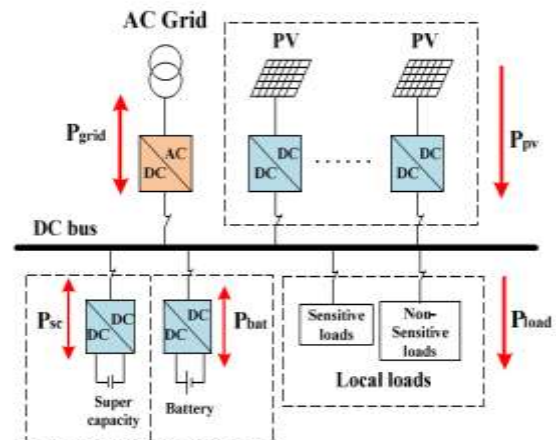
AC Grid

PV

PV

$P_{grid}$

AC

DC

DC

DC

......

DC

DC

$P_{pv}$

DC bus

$P_{sc}$

DC

DC

DC

DC

$P_{bat}$

Sensitive loads

Non-Sensitive loads

$P_{load}$

Local loads

Super capacity

Battery